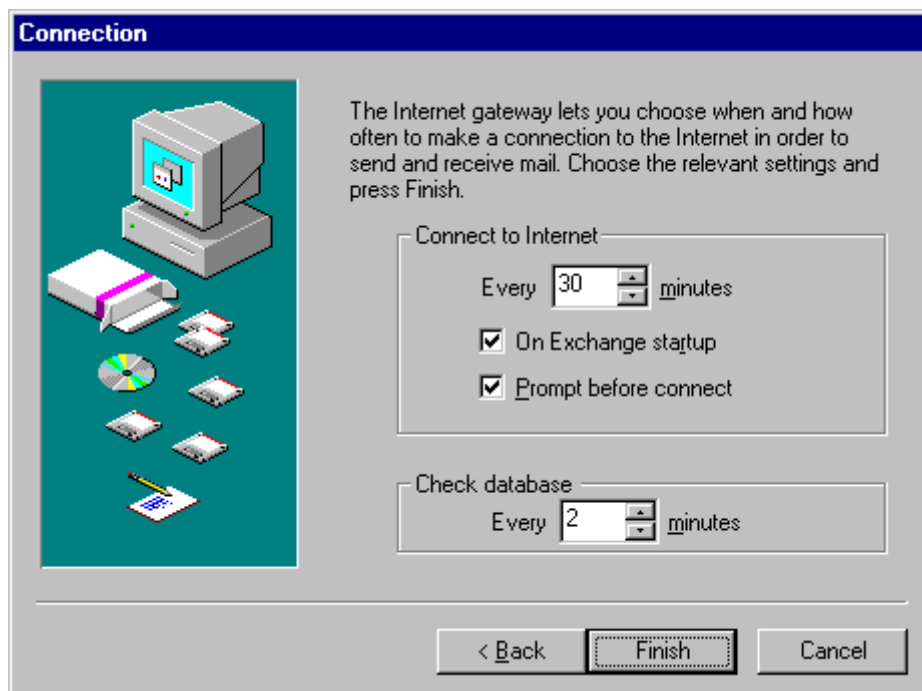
Connection

The Internet gateway lets you choose when and how often to make a connection to the Internet in order to send and receive mail. Choose the relevant settings and press Finish.

Connect to Internet

Every 30 minutes

On Exchange startup

Prompt before connect

Check database

Every 2 minutes

< Back

Finish

Cancel